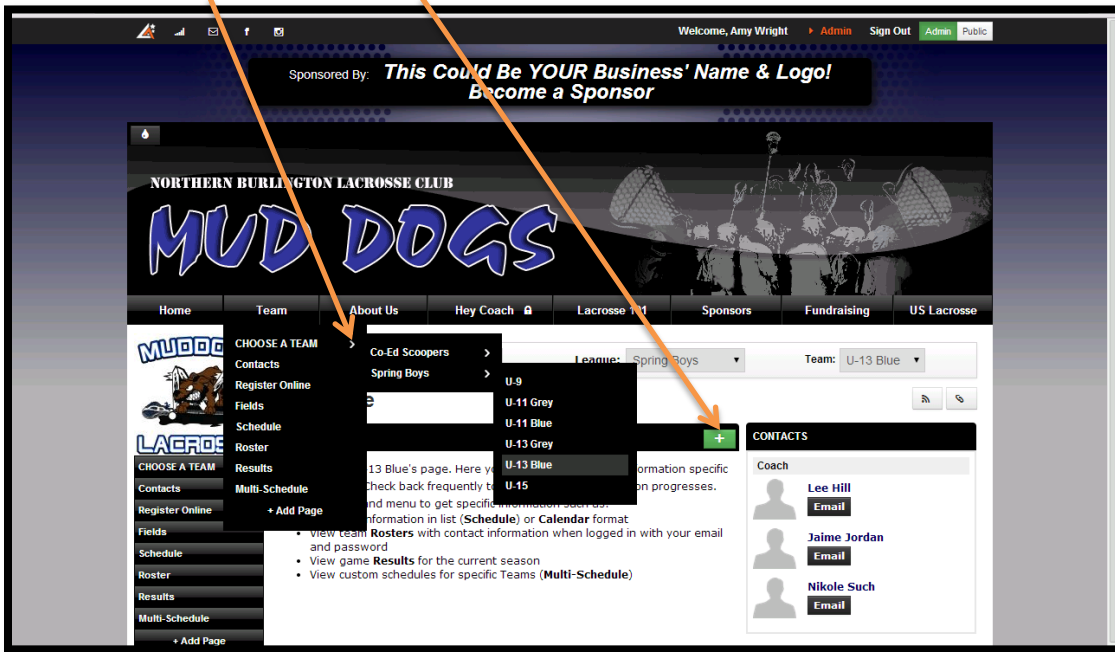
Welcome, Amy Wright Admin Sign Out Admin Public

Sponsored By: This Could Be YOUR Business' Name & Logo! Become a Sponsor

NORTHERN BURLINGTON LACROSSE CLUB
MUD DOGS

Home | Team | About Us | Hey Coach | Lacrosse 101 | Sponsors | Fundraising | US Lacrosse

CHOOSE A TEAM
Contacts
Register Online
Fields
Schedule
Roster
Results
Multi-Schedule
+ Add Page

Co-Ed Scoopers
Spring Boys

U-9
U-11 Grey
U-11 Blue
U-13 Grey
U-13 Blue
U-15

League: Spring Boys
Team: U-13 Blue

CHOOSE A TEAM
Contacts
Register Online
Fields
Schedule
Roster
Results
Multi-Schedule
+ Add Page

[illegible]e

+

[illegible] 13 Blue's page. Here y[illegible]formation specific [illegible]heck back frequently t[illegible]on progresses. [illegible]nd menu to get specific information such as:
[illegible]nformation in list (Schedule) or Calendar format
• View team Rosters with contact information when logged in with your email and password
• View game Results for the current season
• View custom schedules for specific Teams (Multi-Schedule)

CONTACTS
Coach
Lee Hill
Email
Jaime Jordan
Email
Nikole Such
Email